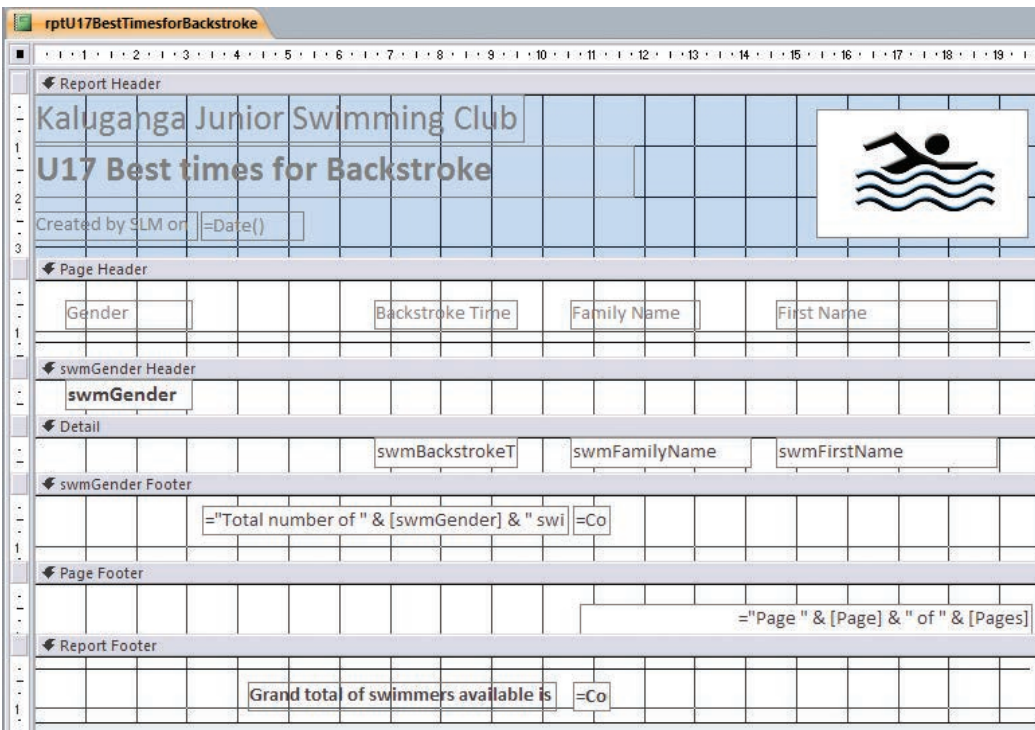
rptU17BestTimesforBackstroke

1 2 3 4 5 6 7 8 9 10 11 12 13 14 15 16 17 18 19

Report Header

Kaluganga Junior Swimming Club

U17 Best times for Backstroke

Created by SLM on =Date()

Page Header

Gender Backstroke Time Family Name First Name

swmGender Header

swmGender

Detail

swmBackstrokeT swmFamilyName swmFirstName

swmGender Footer

="Total number of " & [swmGender] & " swi =Co

Page Footer

="Page " & [Page] & " of " & [Pages]

Report Footer

Grand total of swimmers available is =Co